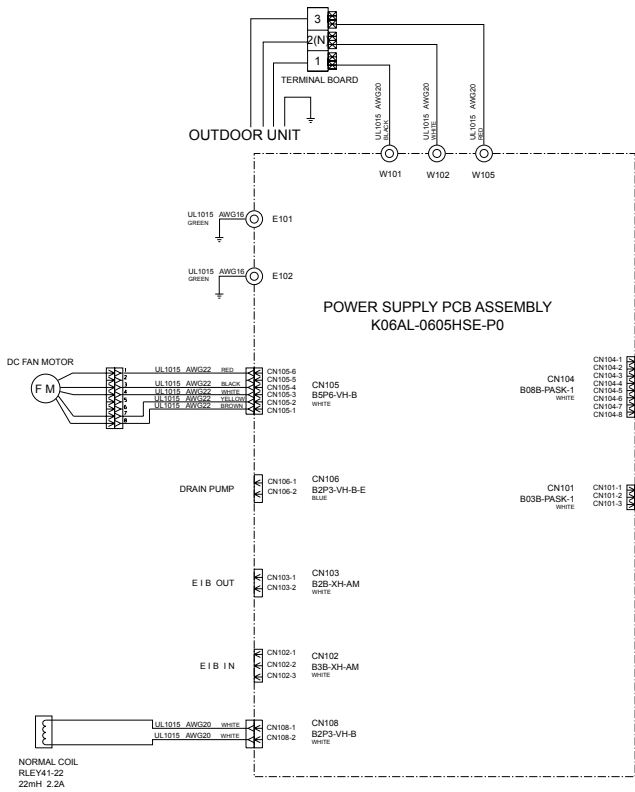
3
2(N)
1
TERMINAL BOARD
OUTDOOR UNIT

UL1015 AWG20 BLACK
UL1015 AWG20 WHITE
UL1015 AWG20 RED
W101
W102
W105

UL1015 AWG16 GREEN
E101

UL1015 AWG16 GREEN
E102

POWER SUPPLY PCB ASSEMBLY
K06AL-0605HSE-P0

DC FAN MOTOR
F M
1
2
3
4
5
6
UL1015 AWG22 RED
UL1015 AWG22 BLACK
UL1015 AWG22 WHITE
UL1015 AWG22 YELLOW
UL1015 AWG22 BROWN
CN105-6
CN105-5
CN105-4
CN105-3
CN105-2
CN105-1
CN105
B5P6-VH-B
WHITE

CN104
B08B-PASK-1
WHITE
CN104-1
CN104-2
CN104-3
CN104-4
CN104-5
CN104-6
CN104-7
CN104-8

DRAIN PUMP
CN106-1
CN106-2
CN106
B2P3-VH-B-E
BLUE

CN101
B03B-PASK-1
WHITE
CN101-1
CN101-2
CN101-3

E I B OUT
CN103-1
CN103-2
CN103
B2B-XH-AM
WHITE

E I B I N
CN102-1
CN102-2
CN102-3
CN102
B3B-XH-AM
WHITE

UL1015 AWG20 WHITE
UL1015 AWG20 WHITE
CN108-1
CN108-2
CN108
B2P3-VH-B
WHITE

NORMAL COIL
RLEY41-22
22mH 2.2A